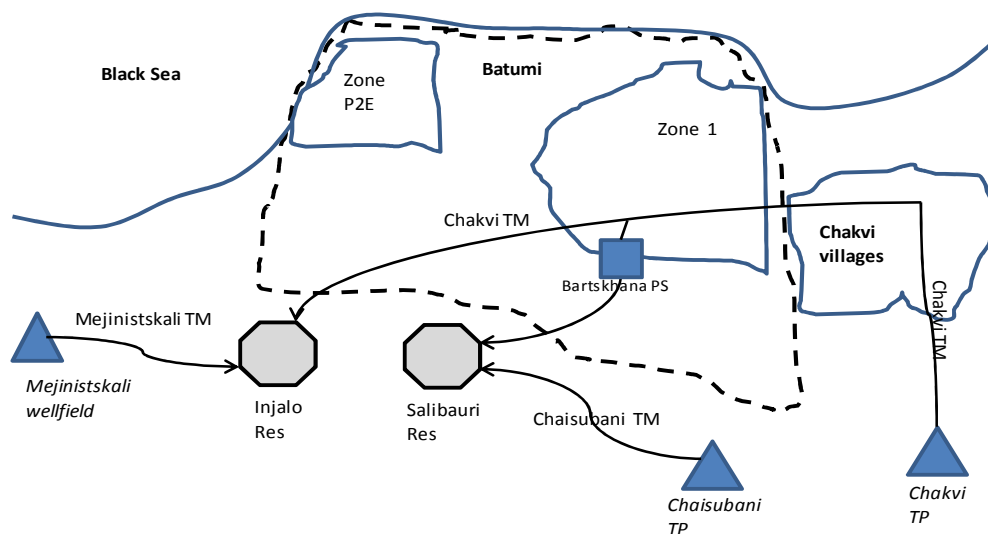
Black Sea

Zone P2E

Batumi

Zone 1

Chakvi TM

Chakvi villages

Bartskhana PS

Chakvi TM

Mejinistskali TM

Mejinistskali wellfield

Injalo Res

Salibauri Res

Chaisubani TM

Chaisubani TP

Chakvi TP